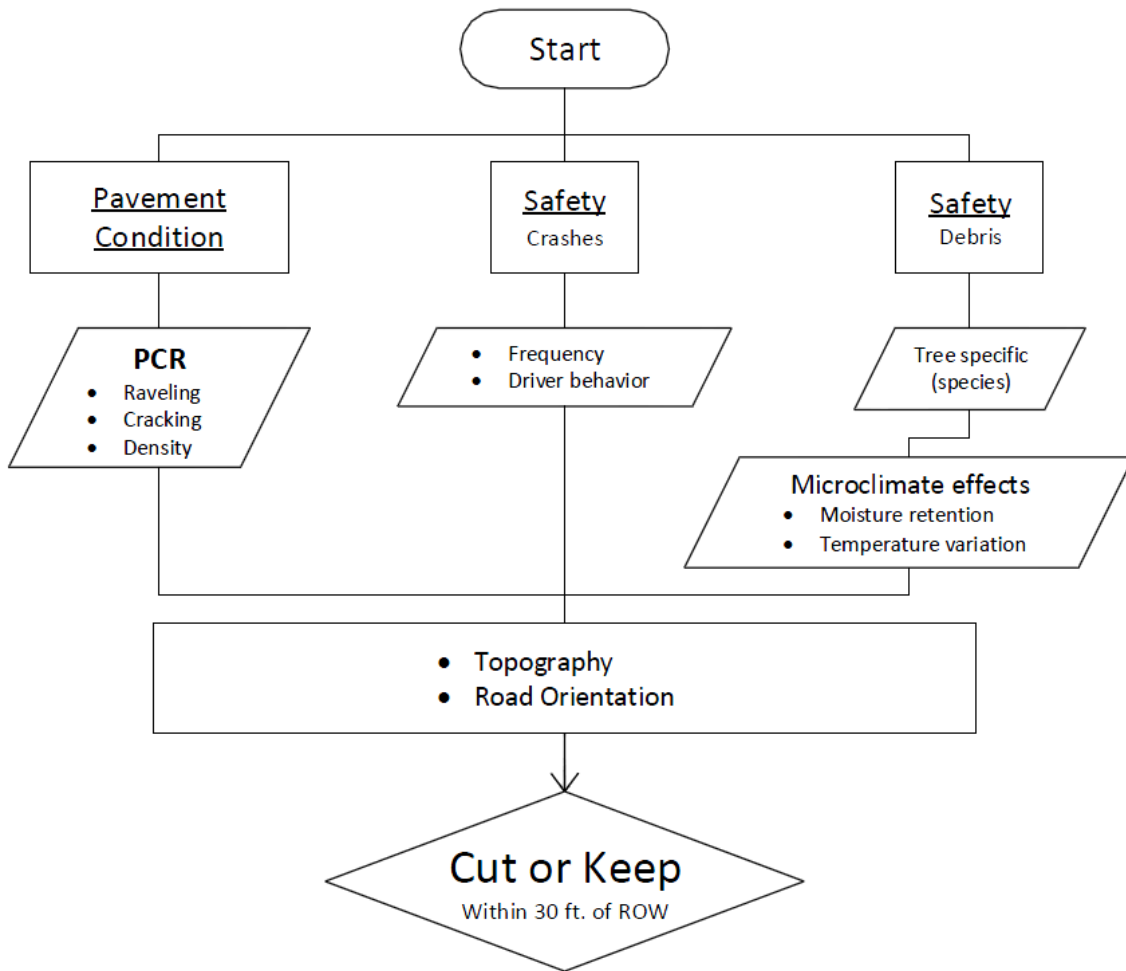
Start

Pavement Condition

Safety
Crashes

Safety
Debris

PCR
- Raveling
- Cracking
- Density

- Frequency
- Driver behavior

Tree specific (species)

Microclimate effects
- Moisture retention
- Temperature variation

- Topography
- Road Orientation

Cut or Keep
Within 30 ft. of ROW